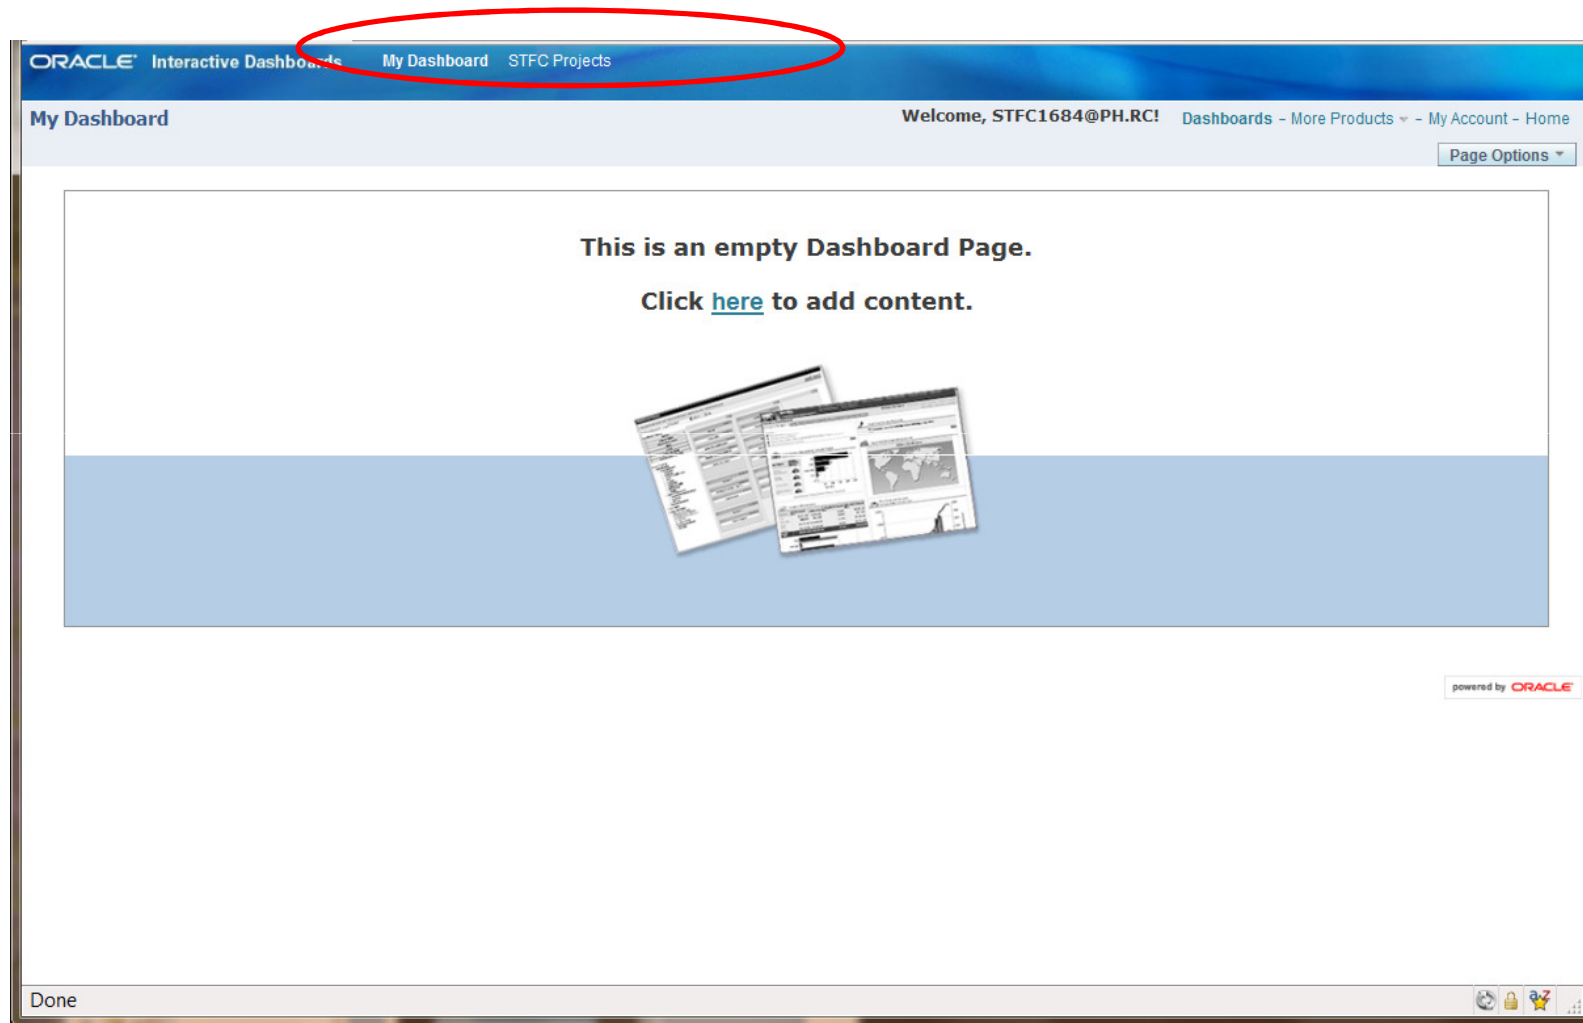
ORACLE Interactive Dashbo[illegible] My Dashboard STFC Projects

My Dashboard

Welcome, STFC1684@PH.RC! Dashboards - More Products - My Account - Home

Page Options

This is an empty Dashboard Page.

Click here to add content.

powered by ORACLE

Done